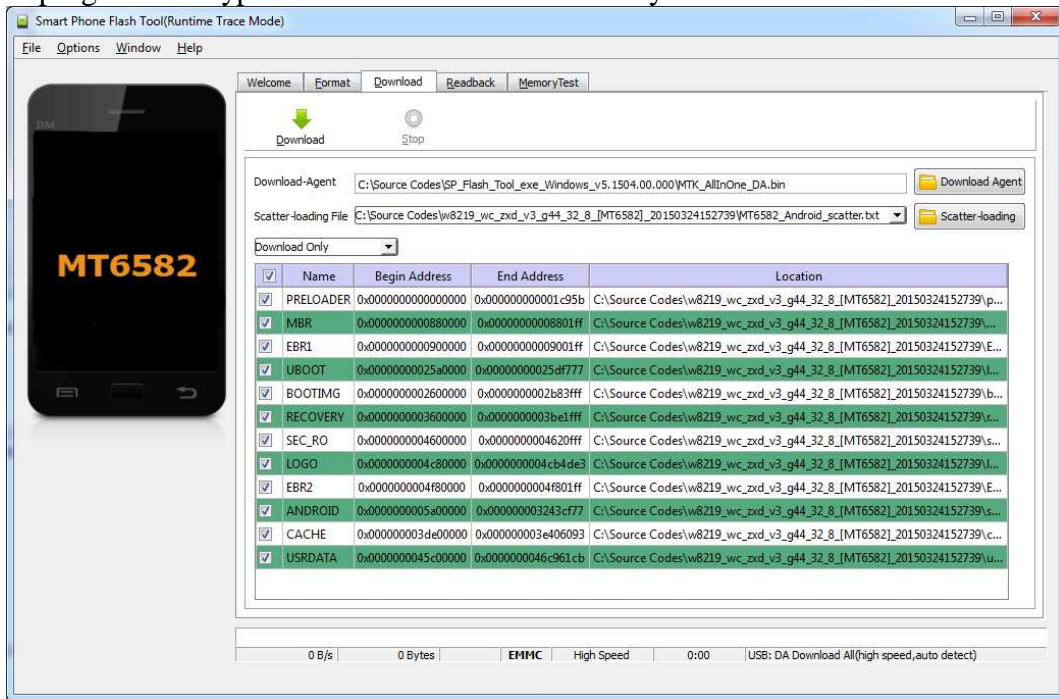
Smart Phone Flash Tool(Runtime Trace Mode)

File Options Window Help

MT6582

Welcome Format Download Readback MemoryTest

Download Stop

Download-Agent C:\Source Codes\SP_Flash_Tool_exe_Windows_v5.1504.00.000\MTK_AllInOne_DA.bin Download Agent

Scatter-loading File C:\Source Codes\w8219_wc_zxd_v3_g44_32_8_[MT6582]_20150324152739\MT6582_Android_scatter.txt Scatter-loading

Download Only

| ☑ | Name | Begin Address | End Address | Location |
|---|---|---|---|---|
| ☑ | PRELOADER | 0x0000000000000000 | 0x000000000001c95b | C:\Source Codes\w8219_wc_zxd_v3_g44_32_8_[MT6582]_20150324152739\p... |
| ☑ | MBR | 0x0000000000880000 | 0x00000000008801ff | C:\Source Codes\w8219_wc_zxd_v3_g44_32_8_[MT6582]_20150324152739\... |
| ☑ | EBR1 | 0x0000000000900000 | 0x00000000009001ff | C:\Source Codes\w8219_wc_zxd_v3_g44_32_8_[MT6582]_20150324152739\E... |
| ☑ | UBOOT | 0x00000000025a0000 | 0x00000000025df777 | C:\Source Codes\w8219_wc_zxd_v3_g44_32_8_[MT6582]_20150324152739\... |
| ☑ | BOOTIMG | 0x0000000002600000 | 0x0000000002b83fff | C:\Source Codes\w8219_wc_zxd_v3_g44_32_8_[MT6582]_20150324152739\b... |
| ☑ | RECOVERY | 0x0000000003600000 | 0x0000000003be1fff | C:\Source Codes\w8219_wc_zxd_v3_g44_32_8_[MT6582]_20150324152739\r... |
| ☑ | SEC_RO | 0x0000000004600000 | 0x0000000004620fff | C:\Source Codes\w8219_wc_zxd_v3_g44_32_8_[MT6582]_20150324152739\s... |
| ☑ | LOGO | 0x0000000004c80000 | 0x0000000004cb4de3 | C:\Source Codes\w8219_wc_zxd_v3_g44_32_8_[MT6582]_20150324152739\... |
| ☑ | EBR2 | 0x0000000004f80000 | 0x0000000004f801ff | C:\Source Codes\w8219_wc_zxd_v3_g44_32_8_[MT6582]_20150324152739\E... |
| ☑ | ANDROID | 0x0000000005a00000 | 0x000000003243cf77 | C:\Source Codes\w8219_wc_zxd_v3_g44_32_8_[MT6582]_20150324152739\s... |
| ☑ | CACHE | 0x000000003de00000 | 0x000000003e406093 | C:\Source Codes\w8219_wc_zxd_v3_g44_32_8_[MT6582]_20150324152739\c... |
| ☑ | USRDATA | 0x000000045c00000 | 0x0000000046c961cb | C:\Source Codes\w8219_wc_zxd_v3_g44_32_8_[MT6582]_20150324152739\u... |

0 B/s 0 Bytes EMMC High Speed 0:00 USB: DA Download All(high speed,auto detect)